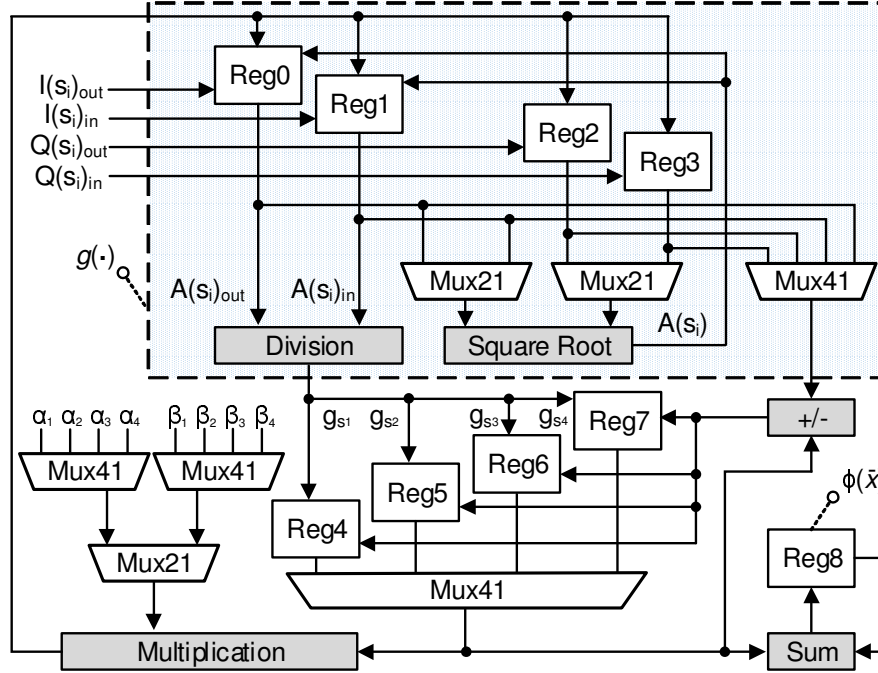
Reg0
Reg1
Reg2
Reg3
$I(s_i)_{out}$
$I(s_i)_{in}$
$Q(s_i)_{out}$
$Q(s_i)_{in}$
$g(\cdot)$
$A(s_i)_{out}$
$A(s_i)_{in}$
Mux21
Mux21
Mux41
$A(s_i)$
Division
Square Root
$\alpha_1$ $\alpha_2$ $\alpha_3$ $\alpha_4$
$\beta_1$ $\beta_2$ $\beta_3$ $\beta_4$
Mux41
Mux41
$g_{s1}$
$g_{s2}$
$g_{s3}$
$g_{s4}$
Reg7
+/-
Reg6
Reg5
$\phi(\bar{x}$
Reg4
Mux21
Reg8
Mux41
Multiplication
Sum